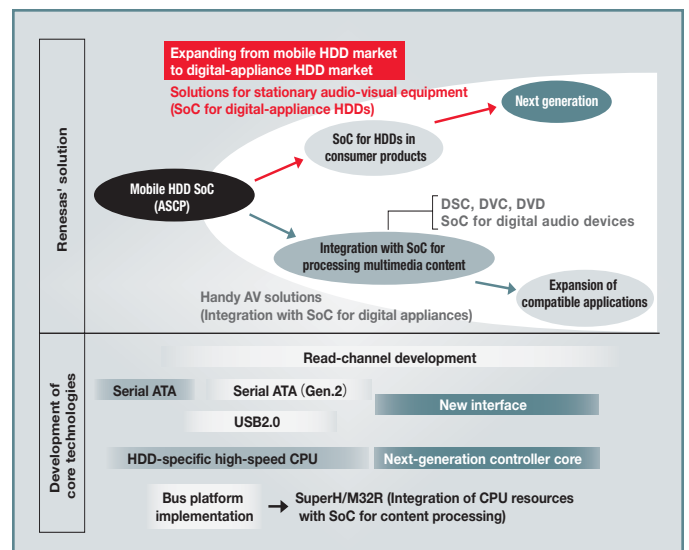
Renesas' solution

Expanding from mobile HDD market to digital-appliance HDD market

Solutions for stationary audio-visual equipment (SoC for digital-appliance HDDs)

Next generation

SoC for HDDs in consumer products

Mobile HDD SoC (ASCP)

DSC, DVC, DVD
SoC for digital audio devices

Integration with SoC for processing multimedia content

Expansion of compatible applications

Handy AV solutions (Integration with SoC for digital appliances)

Development of core technologies

Read-channel development

Serial ATA

Serial ATA (Gen.2)

USB2.0

New interface

HDD-specific high-speed CPU

Next-generation controller core

Bus platform implementation

SuperH/M32R (Integration of CPU resources with SoC for content processing)